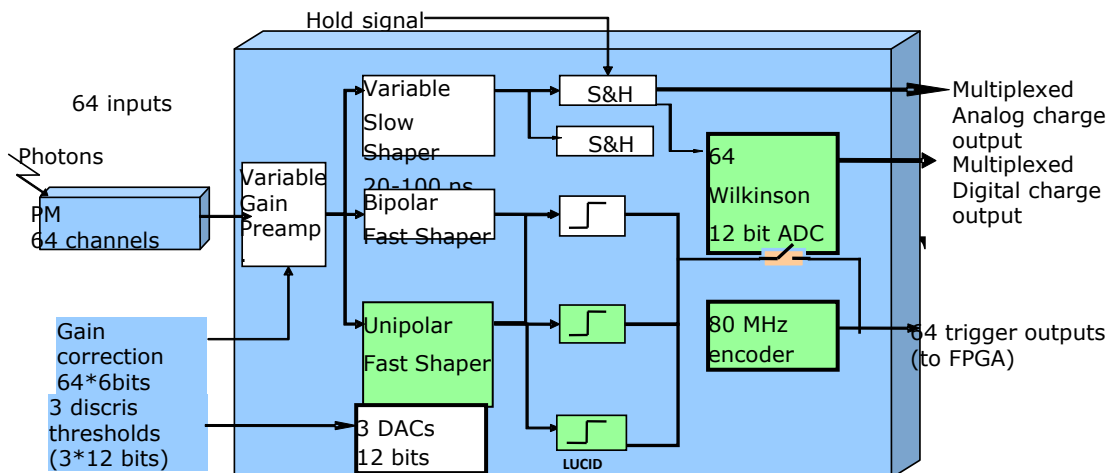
Hold signal

64 inputs

Photons

PM
64 channels

Variable Gain Preamp

Variable Slow Shaper
20-100 ns

Bipolar Fast Shaper

Unipolar Fast Shaper

S&H

S&H

64 Wilkinson 12 bit ADC

80 MHz encoder

Multiplexed Analog charge output

Multiplexed Digital charge output

64 trigger outputs (to FPGA)

Gain correction 64*6bits

3 discris thresholds (3*12 bits)

3 DACs 12 bits

LUCID